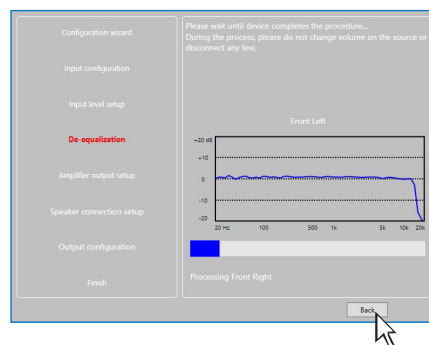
Configuration wizard

Input configuration

Input level setup

De-equalization

Amplifier output setup

Speaker connection setup

Output configuration

Finish

Please wait until device completes the procedure...
During the process, please do not change volume on the source or disconnect any line.

Front Left

+20 dB
+10
0
-10
-20

20 Hz
100
500
1k
5k
10k
20k

Processing Front Right

Back